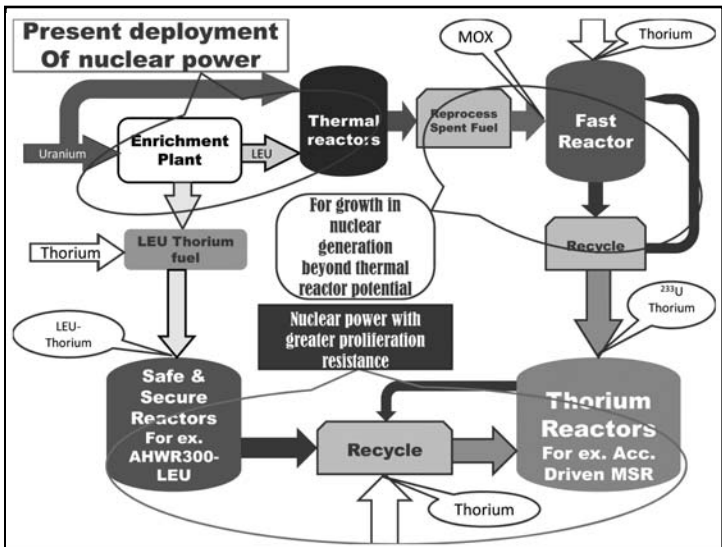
Present deployment Of nuclear power

MOX

Thorium

Thermal reactors

Reprocess Spent Fuel

Fast Reactor

Uranium

Enrichment Plant

LEU

For growth in nuclear generation beyond thermal reactor potential

Recycle

Thorium

LEU Thorium fuel

$^{233}U$ Thorium

LEU-Thorium

Nuclear power with greater proliferation resistance

Safe & Secure Reactors For ex. AHWR300-LEU

Recycle

Thorium Reactors For ex. Acc. Driven MSR

Thorium